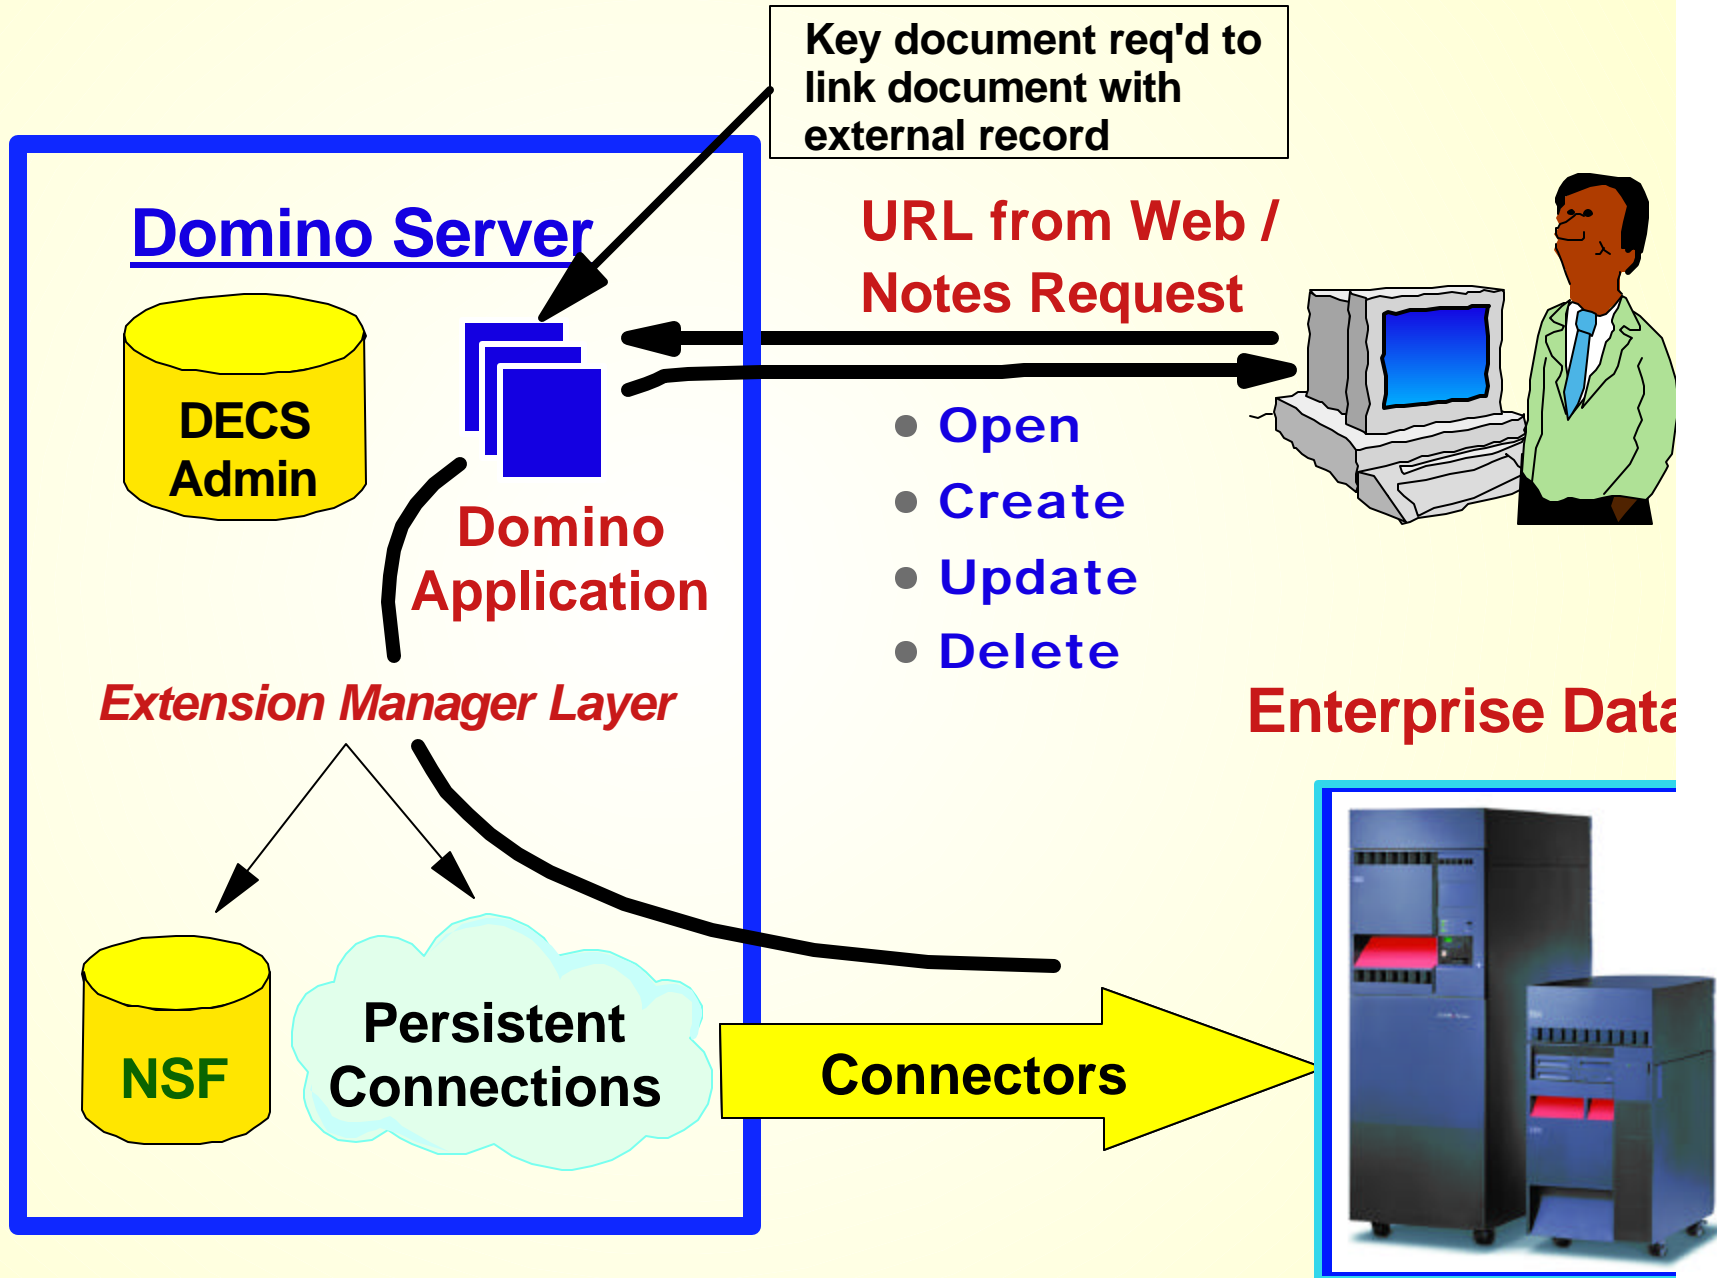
Key document req'd to link document with external record

Domino Server

URL from Web / Notes Request

DECS Admin

Domino Application

• Open
• Create
• Update
• Delete

Extension Manager Layer

Enterprise Data

NSF

Persistent Connections

Connectors